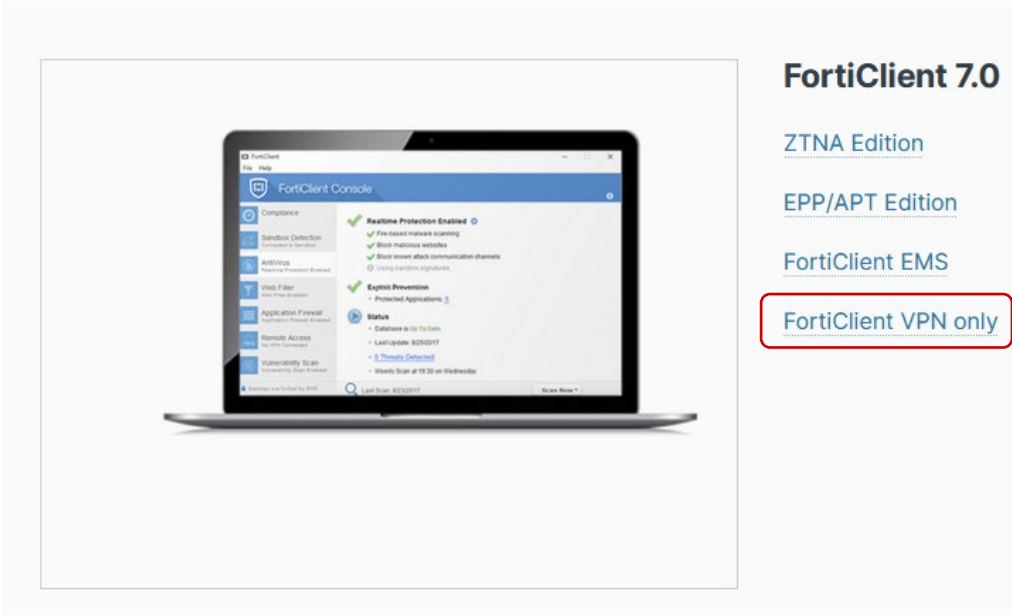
FortiClient
File Help
FortiClient Console

Compliance
Sandbox Detection
Connected to Sandbox
AntiVirus
Realtime Protection Enabled
Web Filter
Web Filter Enabled
Application Firewall
Application Firewall Enabled
Remote Access
No VPN Connected
Vulnerability Scan
Vulnerability Scan Enabled
Settings are locked by EMS

Realtime Protection Enabled
File-based malware scanning
Block malicious websites
Block known attack communication channels
Using sandbox signatures

Exploit Prevention
Protected Applications: 5

Status
Database is Up To Date
Last Update: 8/25/2017
5 Threats Detected
Weekly Scan at 18:30 on Wednesday

Last Scan: 8/23/2017
Scan Now

FortiClient 7.0

ZTNA Edition

EPP/APT Edition

FortiClient EMS

FortiClient VPN only